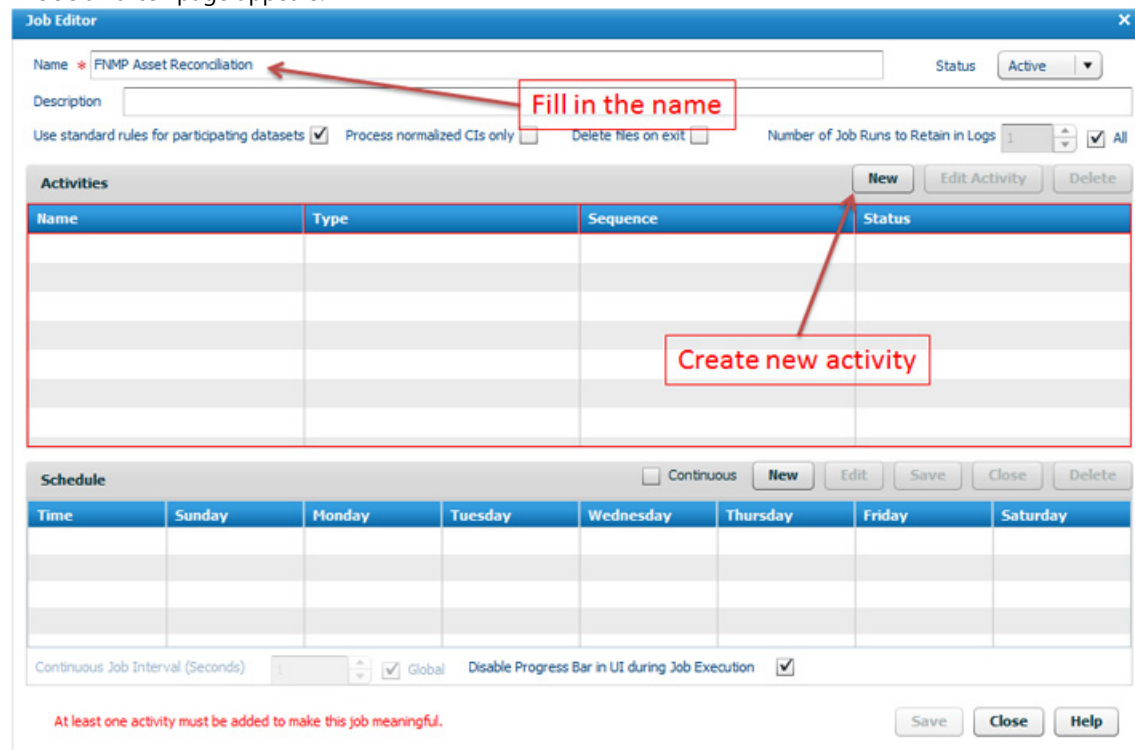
Job Editor

Name * FNMP Asset Reconciliation

Status Active

Fill in the name

Description

Use standard rules for participating datasets ✓ Process normalized CIs only Delete files on exit Number of Job Runs to Retain in Logs 1 ✓ All

Activities

New Edit Activity Delete

| Name | Type | Sequence | Status |
|---|---|---|---|

Create new activity

Schedule

Continuous New Edit Save Close Delete

| Time | Sunday | Monday | Tuesday | Wednesday | Thursday | Friday | Saturday |
|---|---|---|---|---|---|---|---|

Continuous Job Interval (Seconds) 1 ✓ Global Disable Progress Bar in UI during Job Execution ✓

At least one activity must be added to make this job meaningful.

Save Close Help